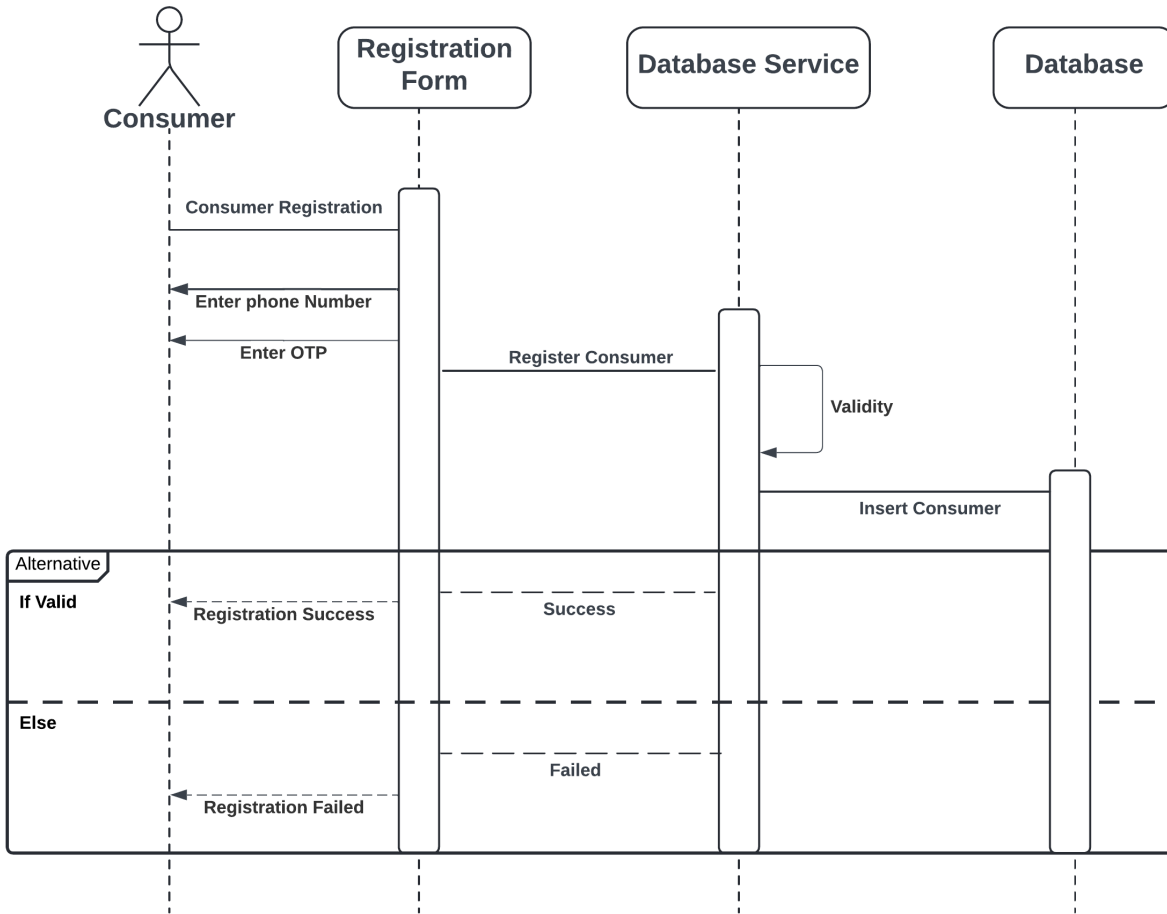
Consumer

Registration Form

Database Service

Database

Consumer Registration

Enter phone Number

Enter OTP

Register Consumer

Validity

Insert Consumer

Alternative

If Valid

Registration Success

Success

Else

Failed

Registration Failed